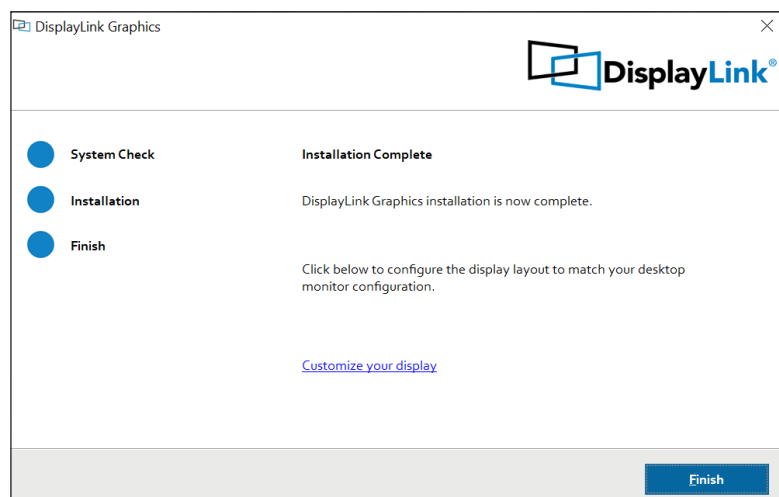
DisplayLink Graphics

DisplayLink®

System Check

Installation

Finish

Installation Complete

DisplayLink Graphics installation is now complete.

Click below to configure the display layout to match your desktop monitor configuration.

Customize your display

Finish